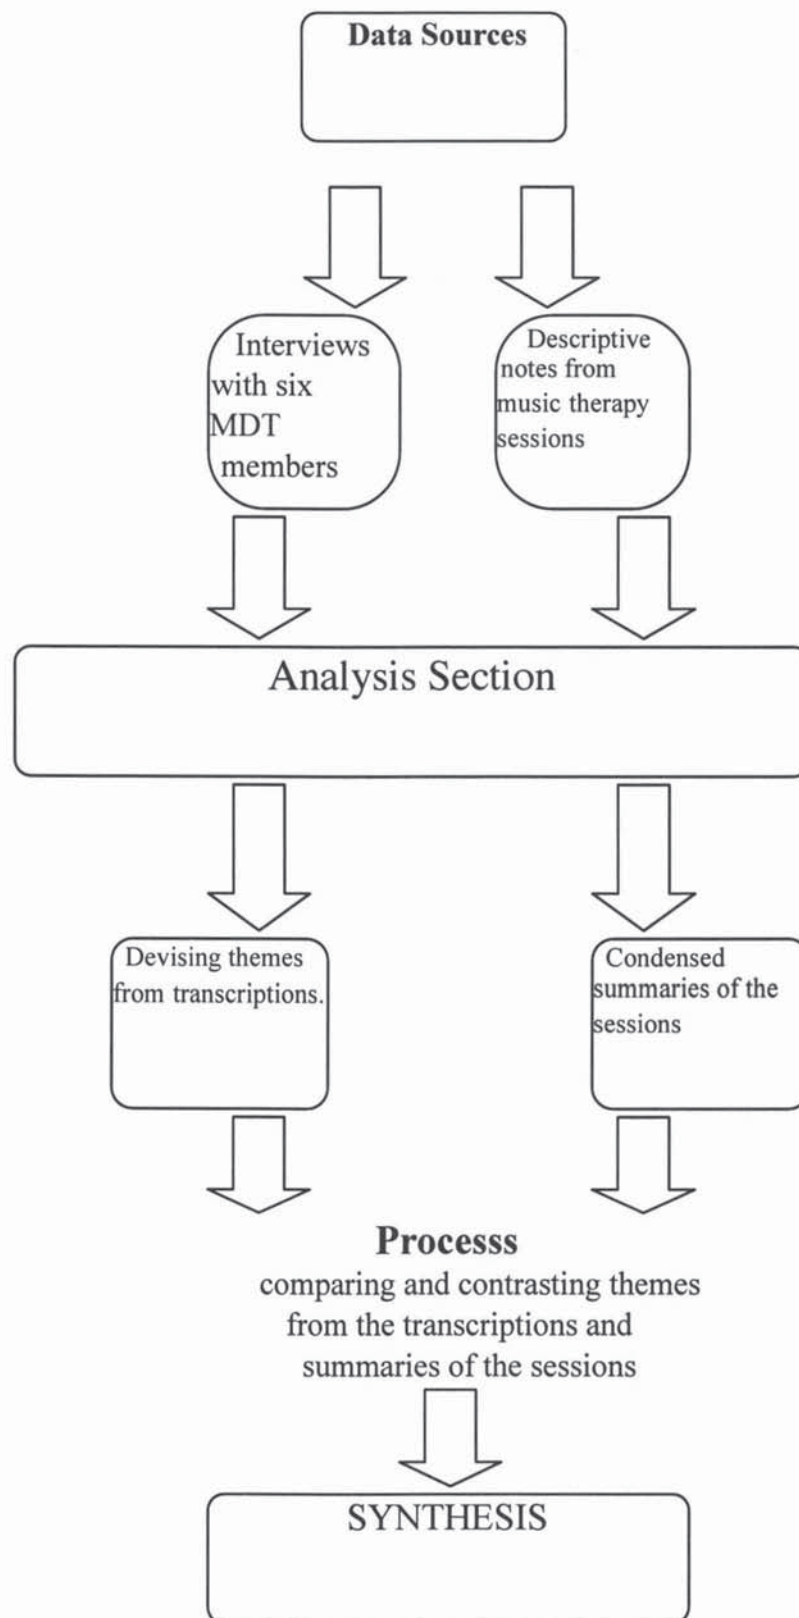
Data Sources

Interviews with six MDT members

Descriptive notes from music therapy sessions

Analysis Section

Devising themes from transcriptions.

Condensed summaries of the sessions

Processs

comparing and contrasting themes from the transcriptions and summaries of the sessions

SYNTHESIS